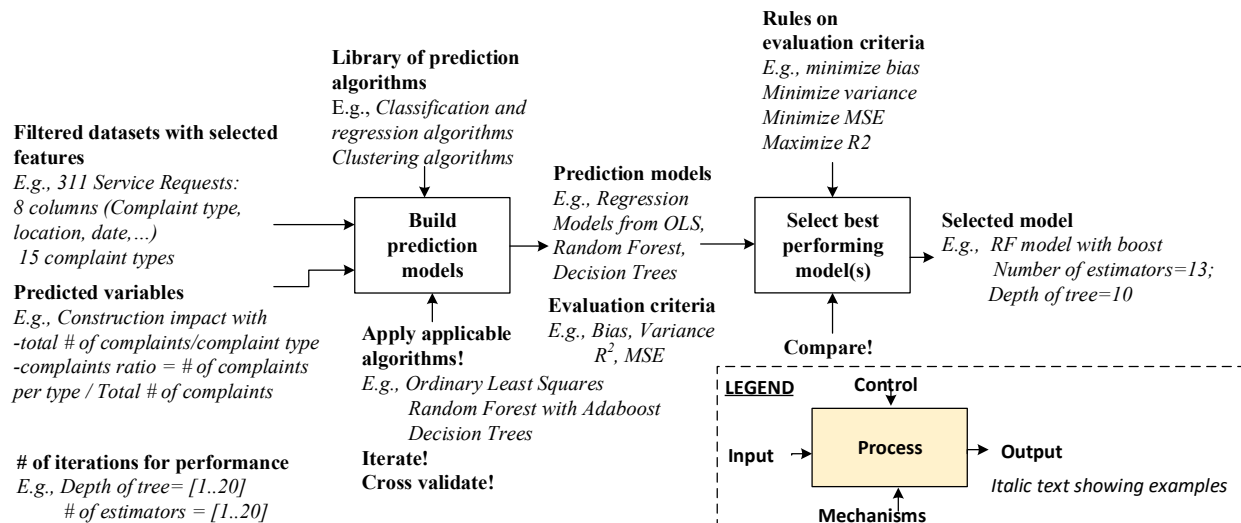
Filtered datasets with selected features
E.g., 311 Service Requests: 8 columns (Complaint type, location, date,…) 15 complaint types

Predicted variables
E.g., Construction impact with -total # of complaints/complaint type -complaints ratio = # of complaints per type / Total # of complaints

# of iterations for performance
E.g., Depth of tree= [1..20] # of estimators = [1..20]

Library of prediction algorithms
E.g., Classification and regression algorithms Clustering algorithms

Build prediction models

Apply applicable algorithms!
E.g., Ordinary Least Squares Random Forest with Adaboost Decision Trees
Iterate!
Cross validate!

Prediction models
E.g., Regression Models from OLS, Random Forest, Decision Trees

Evaluation criteria
E.g., Bias, Variance $R^2$, MSE

Rules on evaluation criteria
E.g., minimize bias Minimize variance Minimize MSE Maximize R2

Select best performing model(s)

Compare!

Selected model
E.g., RF model with boost Number of estimators=13; Depth of tree=10

LEGEND
Control
Input
Process
Output
Mechanisms
Italic text showing examples